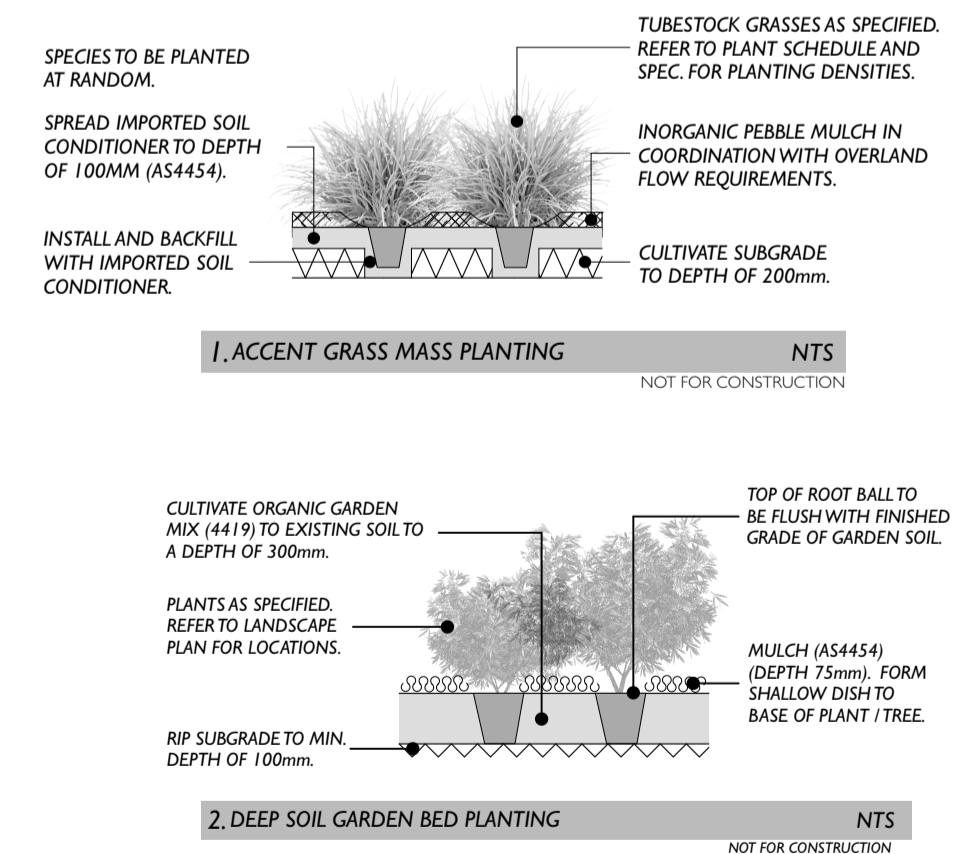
SPECIES TO BE PLANTED AT RANDOM.

SPREAD IMPORTED SOIL CONDITIONER TO DEPTH OF 100MM (AS4454).

INSTALL AND BACKFILL WITH IMPORTED SOIL CONDITIONER.

TUBESTOCK GRASSES AS SPECIFIED. REFER TO PLANT SCHEDULE AND SPEC. FOR PLANTING DENSITIES.

INORGANIC PEBBLE MULCH IN COORDINATION WITH OVERLAND FLOW REQUIREMENTS.

CULTIVATE SUBGRADE TO DEPTH OF 200mm.

1. ACCENT GRASS MASS PLANTING NTS

NOT FOR CONSTRUCTION

CULTIVATE ORGANIC GARDEN MIX (4419) TO EXISTING SOIL TO A DEPTH OF 300mm.

PLANTS AS SPECIFIED. REFER TO LANDSCAPE PLAN FOR LOCATIONS.

RIP SUBGRADE TO MIN. DEPTH OF 100mm.

TOP OF ROOT BALL TO BE FLUSH WITH FINISHED GRADE OF GARDEN SOIL.

MULCH (AS4454) (DEPTH 75mm). FORM SHALLOW DISH TO BASE OF PLANT / TREE.

2. DEEP SOIL GARDEN BED PLANTING NTS

NOT FOR CONSTRUCTION